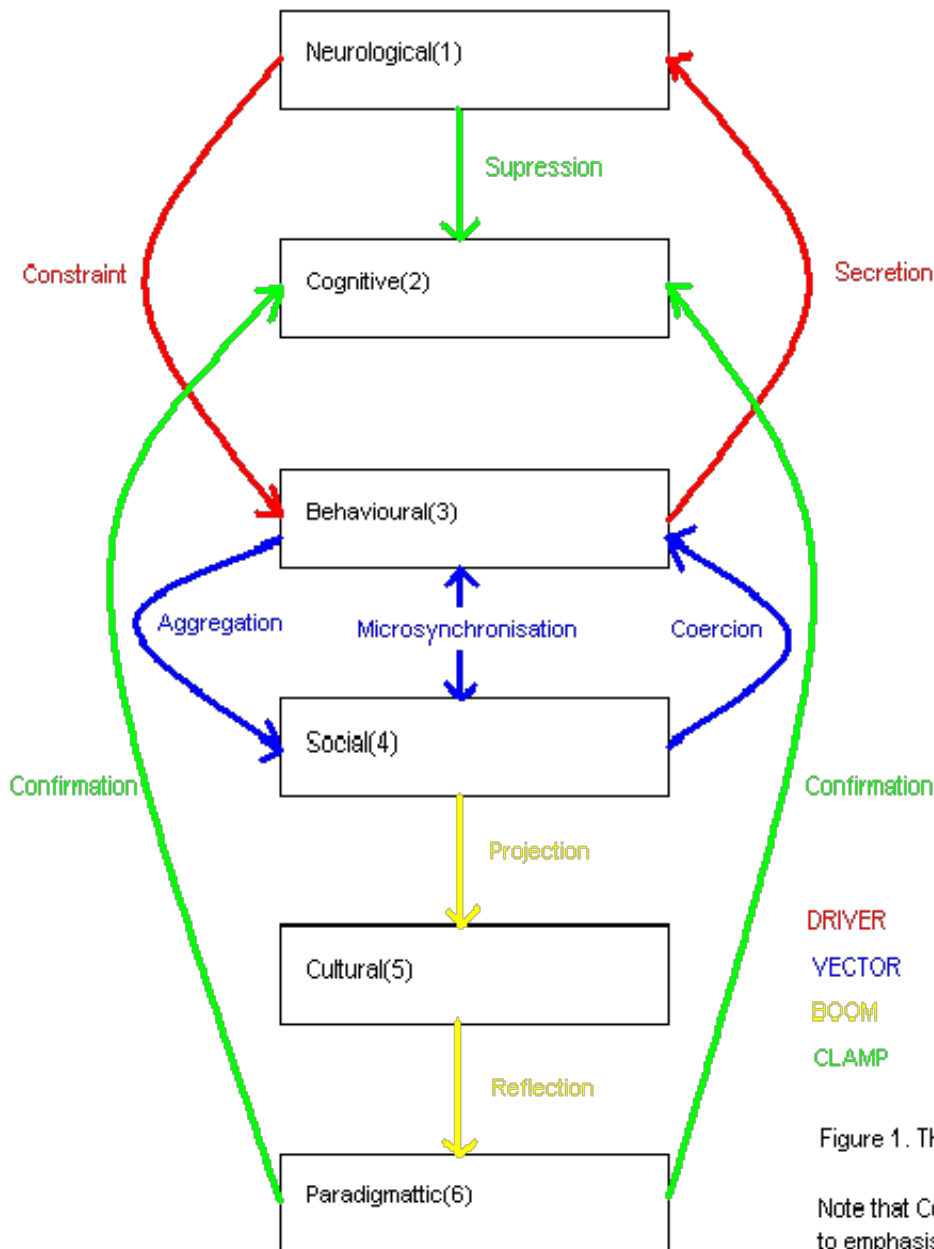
Neurological(1)

Supression

Constraint

Secretion

Cognitive(2)

Behavioural(3)

Aggregation

Microsynchronisation

Coercion

Social(4)

Confirmation

Confirmation

Projection

Cultural(5)

Reflection

Paradigmattic(6)

DRIVER
VECTOR
BOOM
CLAMP

Figure 1. Th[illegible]

Note that Co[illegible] to emphasis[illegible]